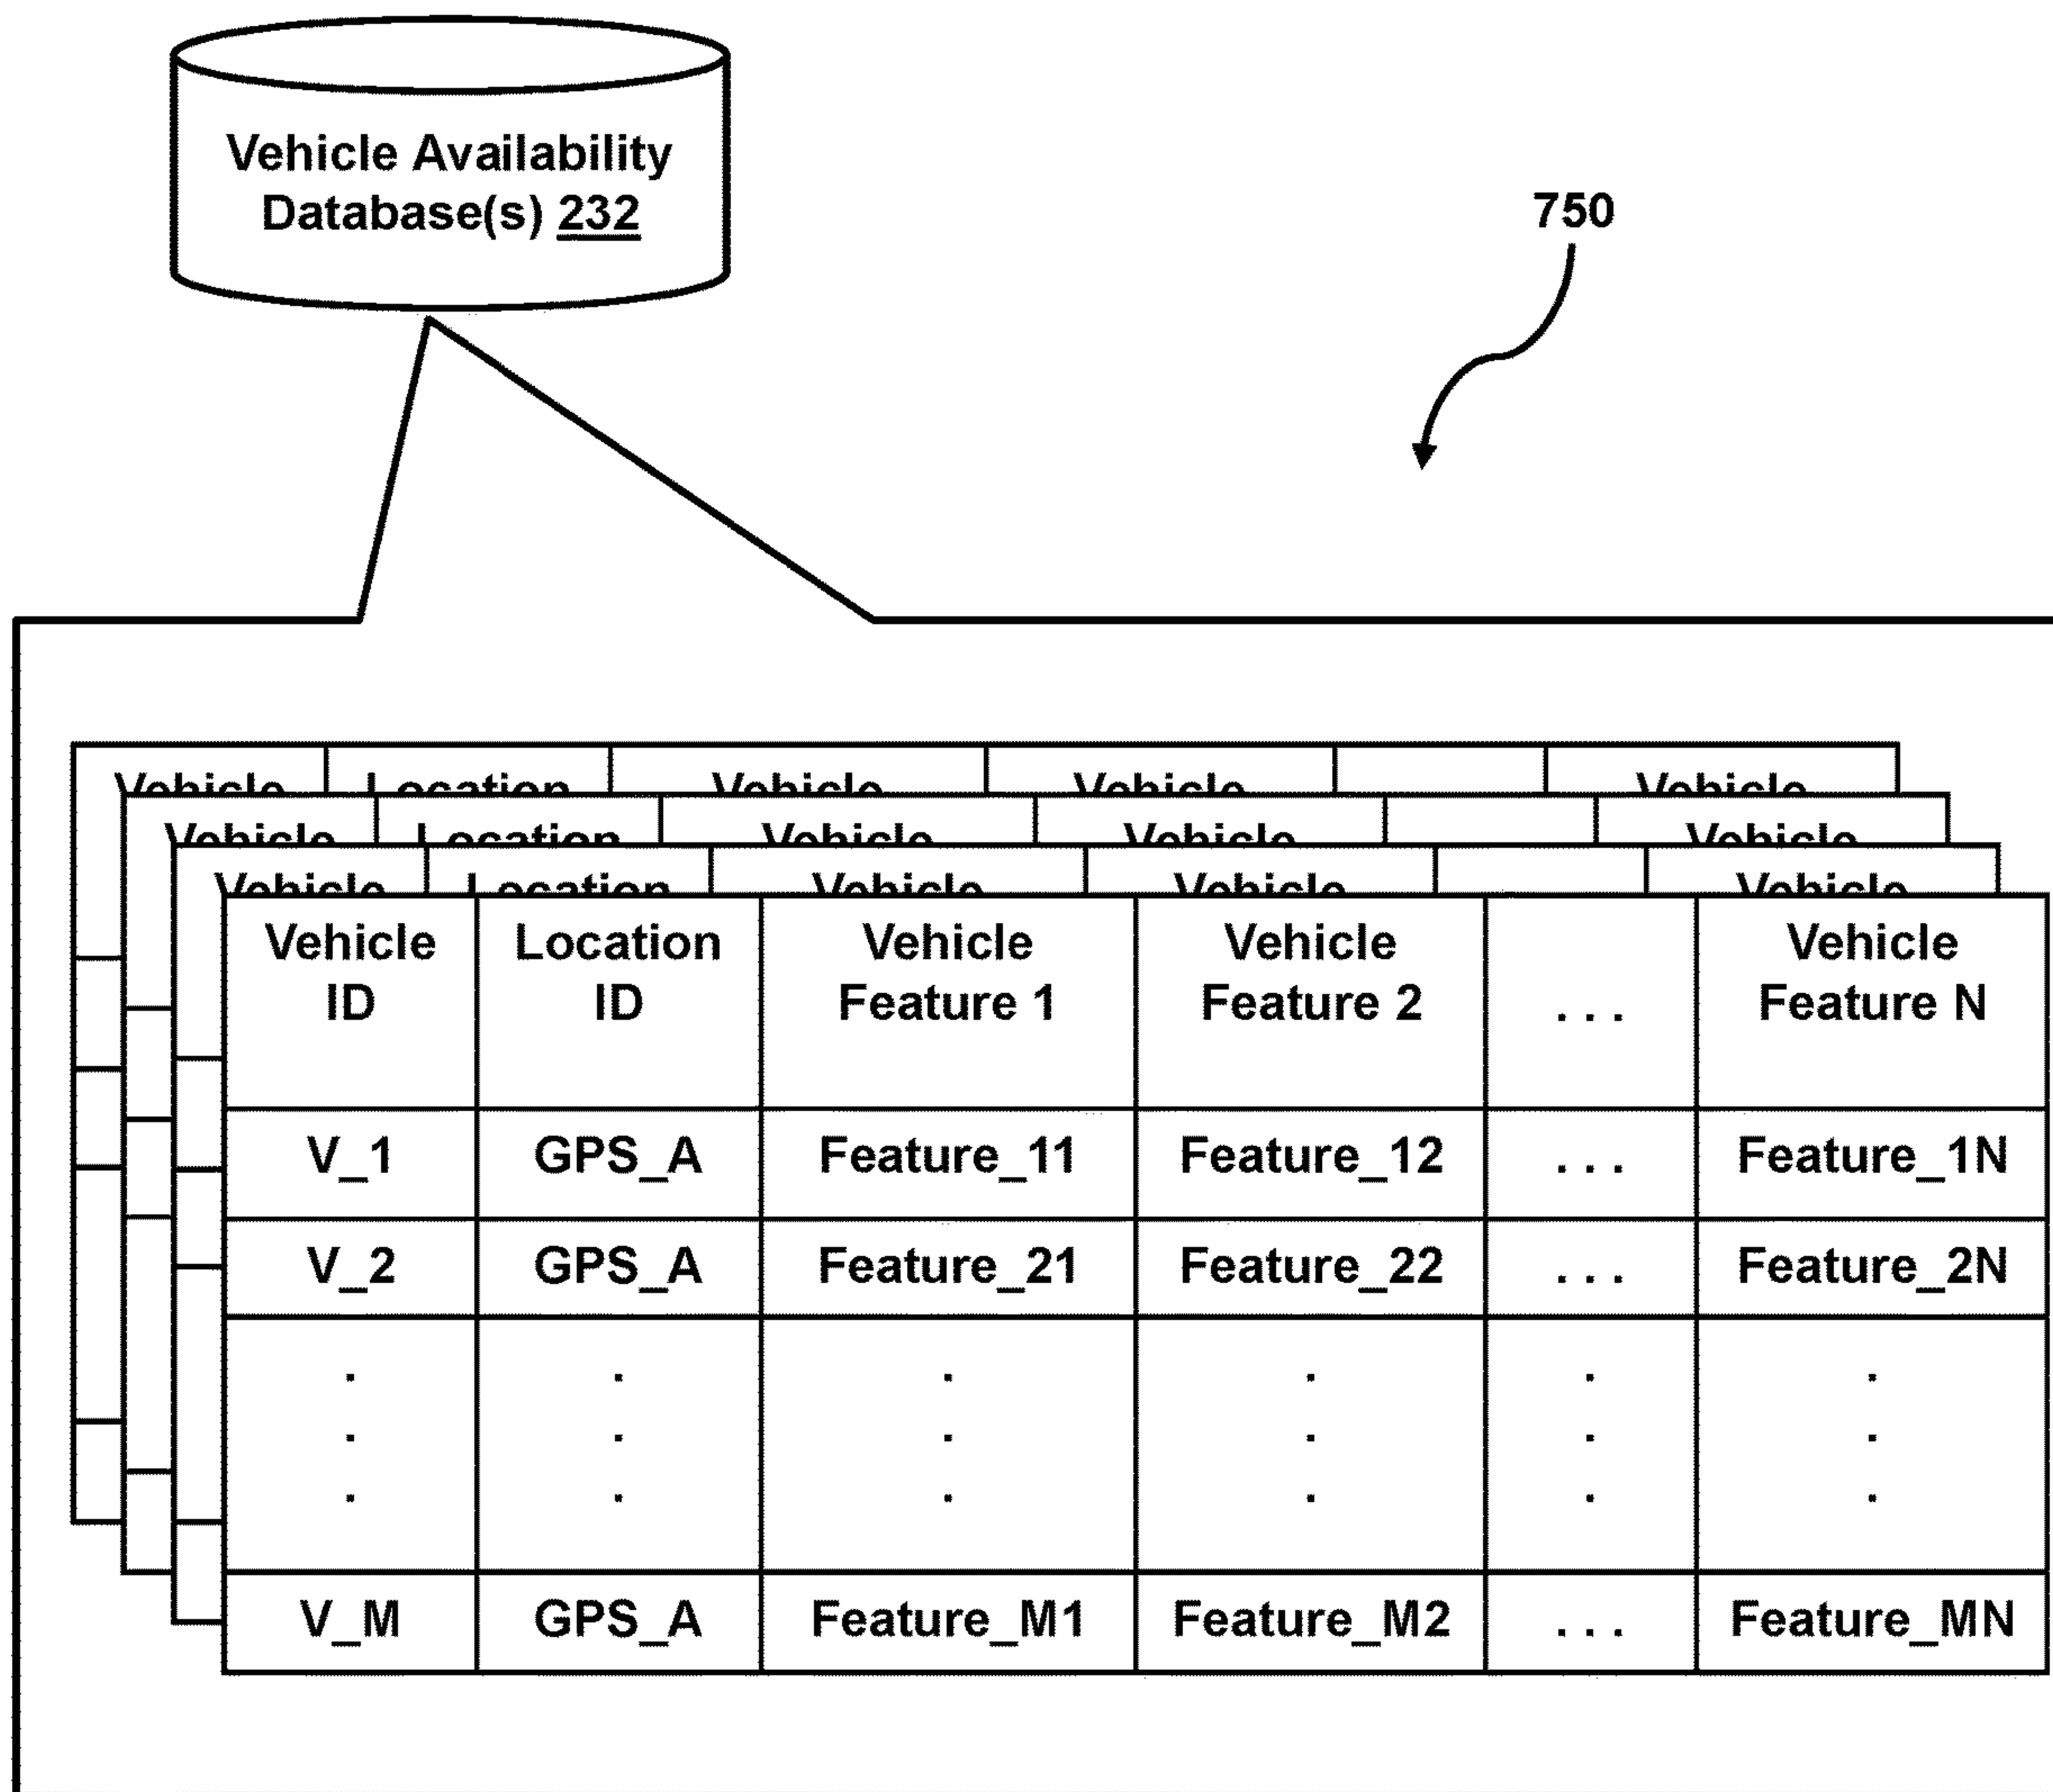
Vehicle Availability Database(s) 232

750

| Vehicle ID | Location ID | Vehicle Feature 1 | Vehicle Feature 2 | . . . | Vehicle Feature N |
|---|---|---|---|---|---|
| V_1 | GPS_A | Feature_11 | Feature_12 | . . . | Feature_1N |
| V_2 | GPS_A | Feature_21 | Feature_22 | . . . | Feature_2N |
| . . . | . . . | . . . | . . . | . . . | . . . |
| V_M | GPS_A | Feature_M1 | Feature_M2 | . . . | Feature_MN |